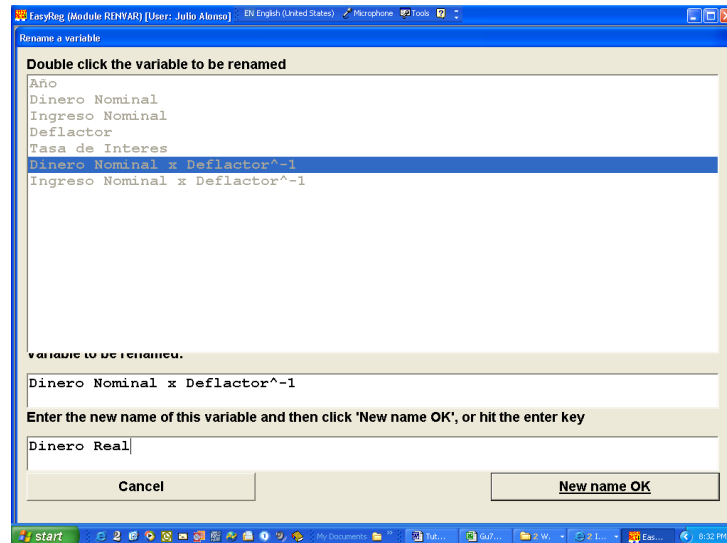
EasyReg (Module RENVAR) [User: Julio Alonso] EN English (United States) Microphone Tools

Rename a variable

Double click the variable to be renamed

Año
Dinero Nominal
Ingreso Nominal
Deflactor
Tasa de Interes
Dinero Nominal x Deflactor^-1
Ingreso Nominal x Deflactor^-1

Variable to be renamed:

Dinero Nominal x Deflactor^-1

Enter the new name of this variable and then click 'New name OK', or hit the enter key

Dinero Real

Cancel

New name OK

start My Documents Tut... Gu7... 2 W. 2 I... Eas... 8:32 PM